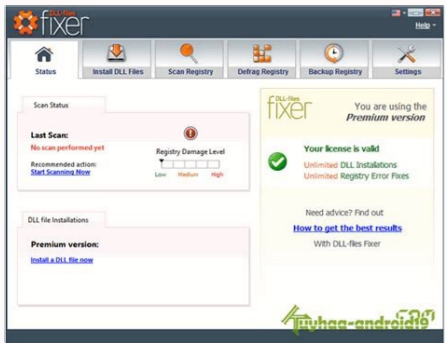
DLL-files fixer

Help

Status

Install DLL Files

Scan Registry

Defrag Registry

Backup Registry

Settings

Scan Status

Last Scan:

No scan performed yet

Registry Damage Level

Recommended action:

Start Scanning Now

Low

Medium

High

DLL file Installations

Premium version:

Install a DLL file now

DLL-files fixer

You are using the Premium version

Your license is valid

Unlimited DLL Installations

Unlimited Registry Error Fixes

Need advice? Find out

How to get the best results

With DLL-files Fixer

tuhaa-android